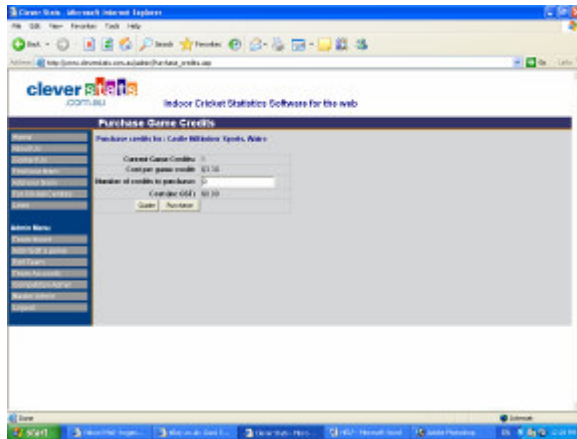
Clever Stats - Microsoft Internet Explorer

File Edit View Favorites Tools Help

Back Search Favorites

Address http://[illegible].cleverstats.com.au/admin/Purchase_credits.asp

Go Links

clever stats
.com.au

Indoor Cricket Statistics Software for the web

Purchase Game Credits

Home
About Us
Contact Us
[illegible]
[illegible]
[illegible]
Logout

Admin Menu
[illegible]
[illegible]
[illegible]
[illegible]
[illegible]
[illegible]
Logout

Purchase credits for : Castle Hill Indoor Sports, Wales

| | |
|---|---|
| Current Game Credits: | 0 |
| Cost per game credit: | $3.30 |
| Number of credits to purchase: | 0 |
| Cost (inc GST): | $0.00 |

Quote Purchase

Done

Internet

start

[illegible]